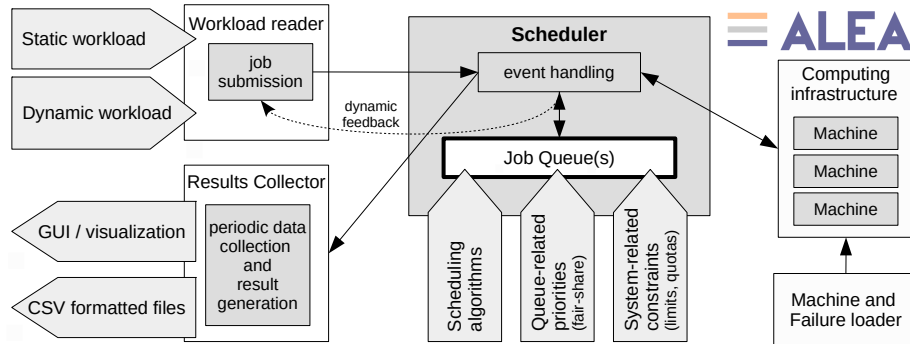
Static workload

Dynamic workload

Workload reader

job submission

dynamic feedback

Scheduler

event handling

Job Queue(s)

Scheduling algorithms

Queue-related priorities (fair-share)

System-related constraints (limits, quotas)

ALEA

Computing infrastructure

Machine

Machine

Machine

Machine and Failure loader

Results Collector

periodic data collection and result generation

GUI / visualization

CSV formatted files